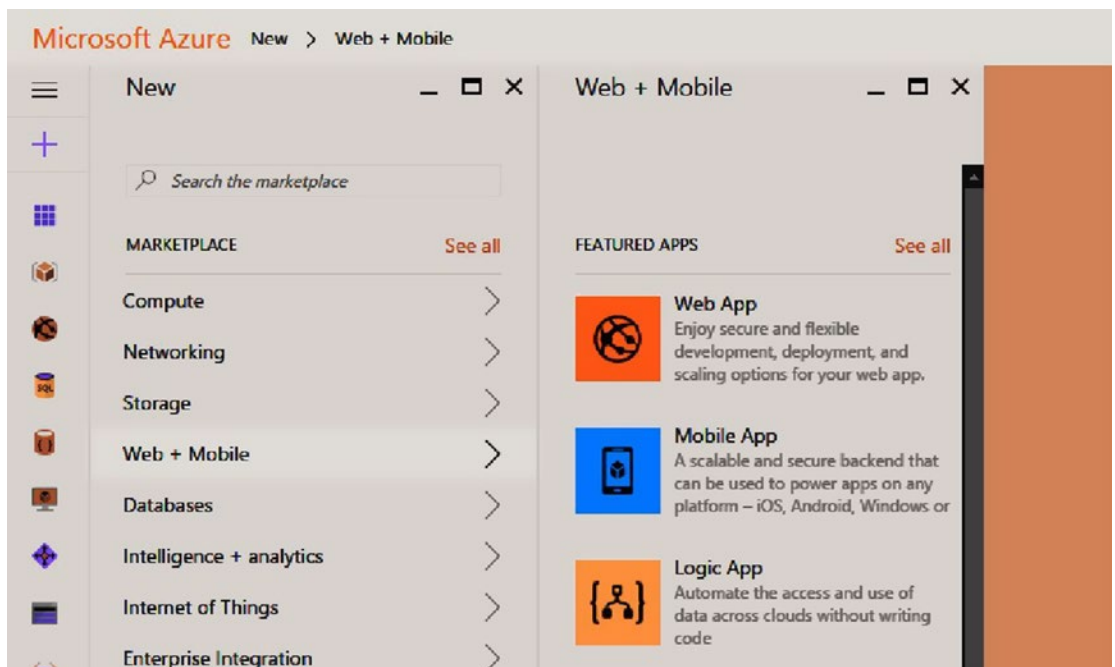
Microsoft Azure New > Web + Mobile

New

Search the marketplace

MARKETPLACE See all

Compute

Networking

Storage

Web + Mobile

Databases

Intelligence + analytics

Internet of Things

Enterprise Integration

Web + Mobile

FEATURED APPS See all

Web App
Enjoy secure and flexible development, deployment, and scaling options for your web app.

Mobile App
A scalable and secure backend that can be used to power apps on any platform – iOS, Android, Windows or

Logic App
Automate the access and use of data across clouds without writing code